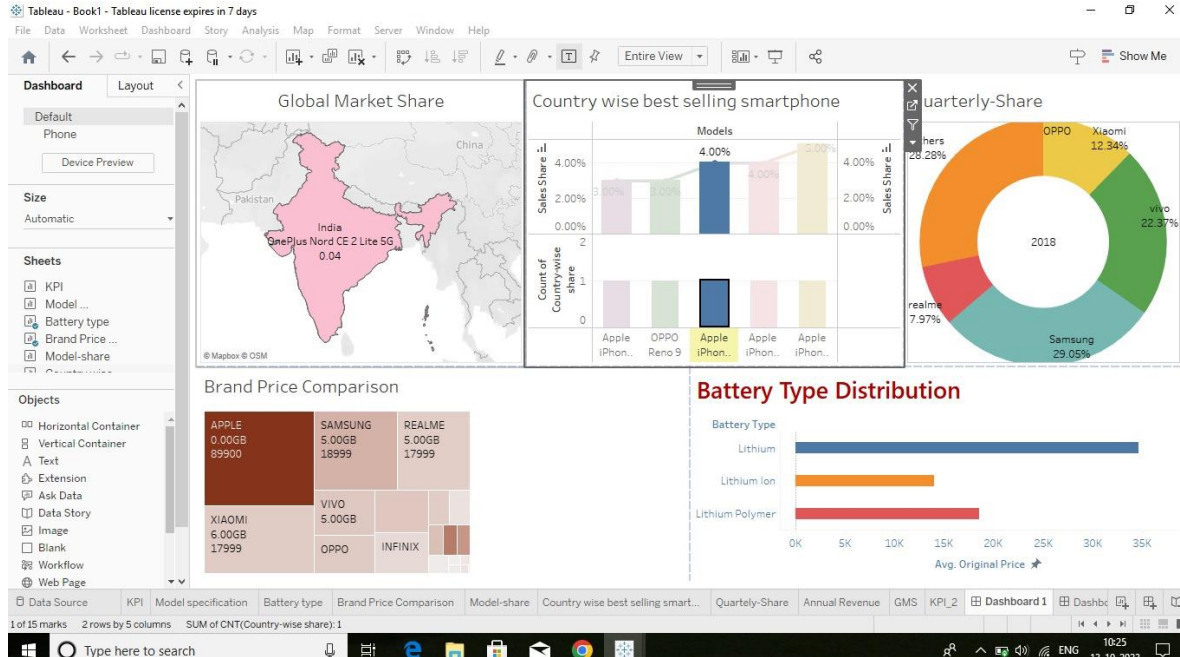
Tableau - Book1 - Tableau license expires in 7 days

File Data Worksheet Dashboard Story Analysis Map Format Server Window Help

Entire View

Show Me

Dashboard Layout

Default
Phone

Device Preview

Size
Automatic

Sheets
KPI
Model ...
Battery type
Brand Price ...
Model-share

Objects
Horizontal Container
Vertical Container
Text
Extension
Ask Data
Data Story
Image
Blank
Workflow
Web Page

Global Market Share

China
Pakistan
India
OnePlus Nord CE 2 Lite 5G
0.04

© Mapbox © OSM

Country wise best selling smartphone

Models

4.00%

Sales Share
4.00%
2.00%
0.00%
3.00%
3.00%
4.00%
5.00%

Count of Country-wise share
2
1
0

Apple iPhon..
OPPO Reno 9
Apple iPhon..
Apple iPhon..
Apple iPhon..

uarterly-Share

hers 28.28%
OPPO
Xiaomi 12.34%
vivo 22.37%
2018
realme 7.97%
Samsung 29.05%

Brand Price Comparison

| APPLE 0.00GB 89900 | SAMSUNG 5.00GB 18999 | REALME 5.00GB 17999 |
|---|---|---|
| XIAOMI 6.00GB 17999 | VIVO 5.00GB | |
| | OPPO | INFINIX |

Battery Type Distribution

Battery Type
Lithium
Lithium Ion
Lithium Polymer

0K 5K 10K 15K 20K 25K 30K 35K
Avg. Original Price

Data Source KPI Model specification Battery type Brand Price Comparison Model-share Country wise best selling smart... Quartely-Share Annual Revenue GMS KPI_2 Dashboard 1 Dashbo

1 of 15 marks 2 rows by 5 columns SUM of CNT(Country-wise share): 1

Type here to search

ENG 10:25